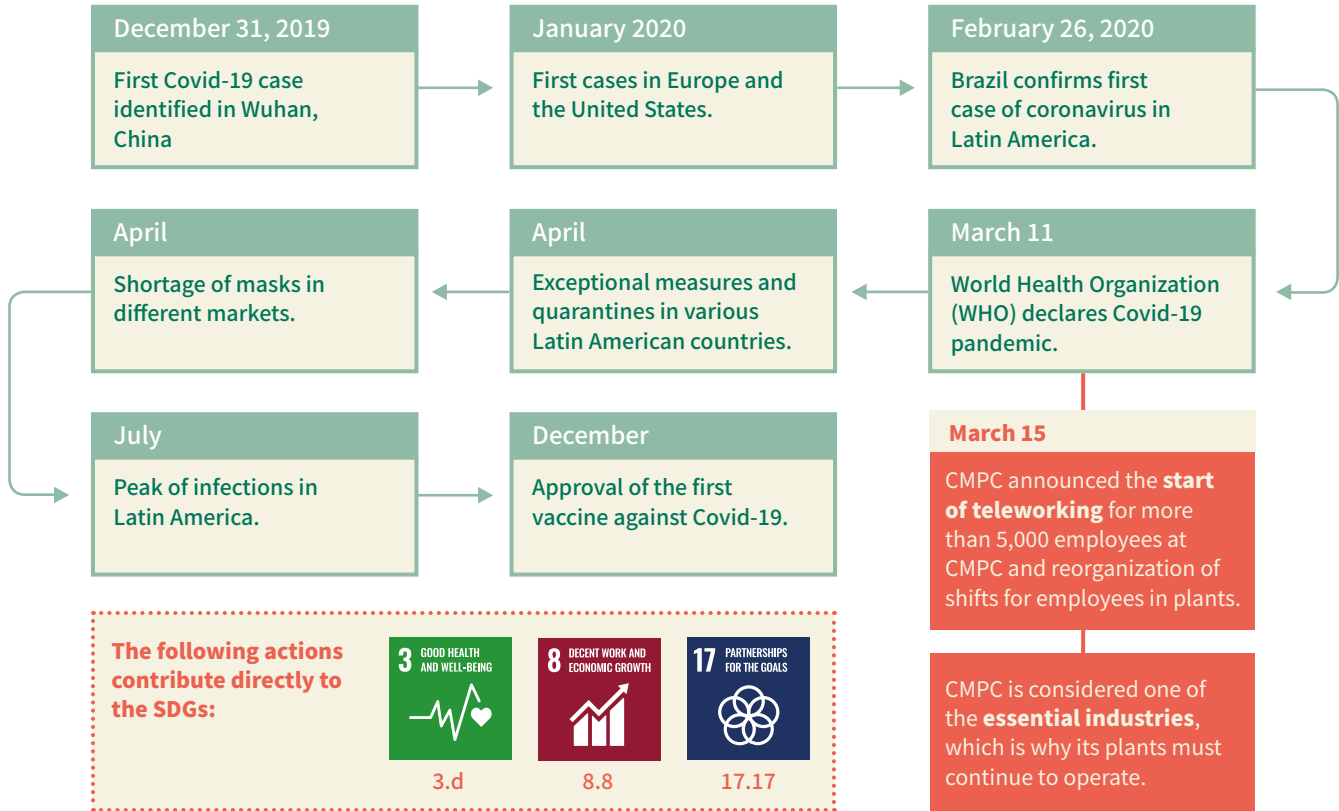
December 31, 2019

First Covid-19 case identified in Wuhan, China

January 2020

First cases in Europe and the United States.

February 26, 2020

Brazil confirms first case of coronavirus in Latin America.

March 11

World Health Organization (WHO) declares Covid-19 pandemic.

April

Exceptional measures and quarantines in various Latin American countries.

April

Shortage of masks in different markets.

July

Peak of infections in Latin America.

December

Approval of the first vaccine against Covid-19.

March 15

CMPC announced the **start of teleworking** for more than 5,000 employees at CMPC and reorganization of shifts for employees in plants.

CMPC is considered one of the **essential industries**, which is why its plants must continue to operate.

The following actions contribute directly to the SDGs:

3 GOOD HEALTH AND WELL-BEING

3.d

8 DECENT WORK AND ECONOMIC GROWTH

8.8

17 PARTNERSHIPS FOR THE GOALS

17.17